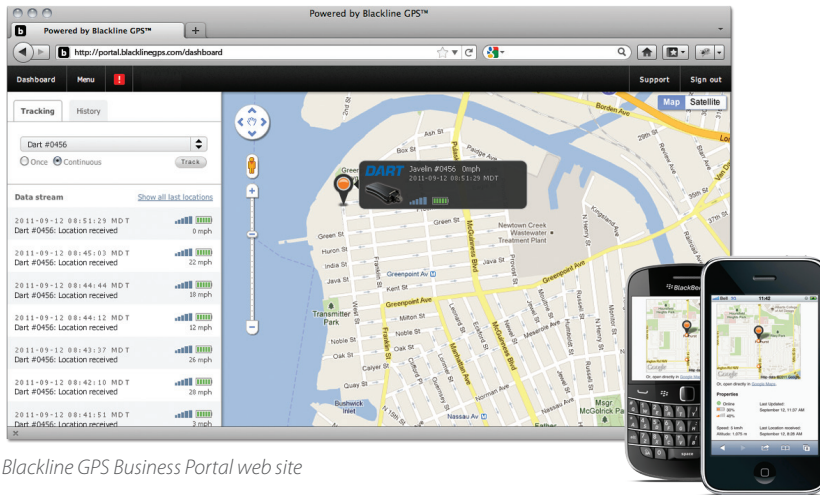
Powered by Blackline GPS™

Powered by Blackline GPS™

http://portal.blacklinegps.com/dashboard

Dashboard Menu !

Support Sign out

Tracking History

Dart #0456

Once Continuous Track

Data stream Show all last locations

2011-09-12 08:51:29 MDT
Dart #0456: Location received 0 mph

2011-09-12 08:45:03 MDT
Dart #0456: Location received 22 mph

2011-09-12 08:44:44 MDT
Dart #0456: Location received 18 mph

2011-09-12 08:44:12 MDT
Dart #0456: Location received 12 mph

2011-09-12 08:43:37 MDT
Dart #0456: Location received 26 mph

2011-09-12 08:42:10 MDT
Dart #0456: Location received 28 mph

2011-09-12 08:41:51 MDT
Dart #0456: Location received 3 mph

Map Satellite

DART Javelin #0456 0mph
2011-09-12 08:51:29 MDT

Ash St
Green St
Huron St
India St
Java St
Kent St
Greenpoint Av
Greenpoint Ave
Milton St
Noble St
Oak St
Calyer St
Quay St
Transmitter Park
Bushwick Inlet
Newtown Creek Wastewater Treatment Plant
McGuinness Blvd
Manhattan Ave
Franklin St
West St
Nassau Ave
Norman Ave
Kingsland Ave
Borden Ave
Vernon
Meserole Ave
Humboldt St
McGOLRICK PARK

BlackBerry

11:42

Properties
Online
Last Updated: September 12, 11:37 AM
Last Location received: September 12, 9:28 AM

Blackline GPS Business Portal web site